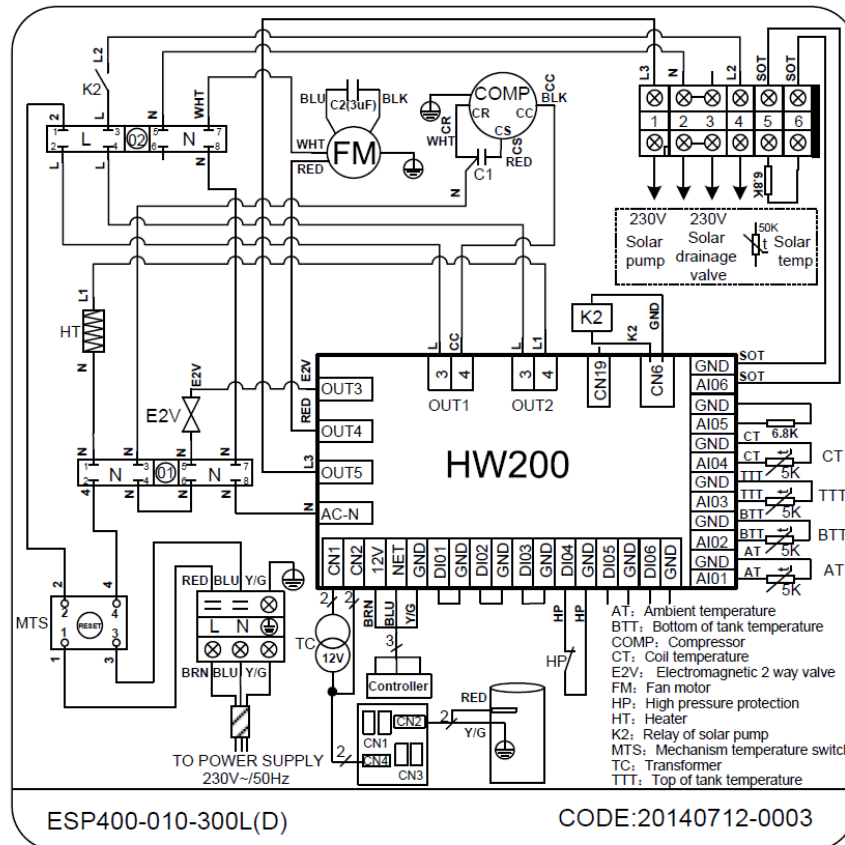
L2
K2
L
1
3
Q2
5
N
WHT
7
2
4
6
8
L
L
BLU
C2(3uF)
BLK
WHT
FM
RED
COMP
CR
CC
CS
BLK
CC
WHT
CR
CS
RED
C1
N
L3
N
L2
SOT
SOT
1
2
3
4
5
6
6.8K
230V Solar pump
230V Solar drainage valve
50K
t
Solar temp
K2
K2
GND
L1
HT
N
E2V
E2V
E2V
RED
L3
L
CC
3
4
OUT1
3
4
OUT2
L
L1
CN19
CN6
GND
AI06
GND
AI05
GND
AI04
GND
AI03
GND
AI02
GND
AI01
SOT
SOT
OUT3
OUT4
OUT5
AC-N
HW200
6.8K
CT
CT
5K
CT
TTT
5K
TTT
BTT
BTT
5K
BTT
AT
AT
5K
AT
N
N
1
3
Q1
5
N
7
2
4
6
8
N
N
N
N
4
2
4
MTS
2
1
RESET
4
3
1
3
CN1
CN2
12V
NET
GND
DI01
GND
DI02
GND
DI03
GND
DI04
GND
DI05
GND
DI06
GND
RED
BLU
Y/G
L
N
BRN
BLU
Y/G
2
2
TC
12V
BRN
BLU
Y/G
3
Controller
HP
HP
HP
RED
CN2
Y/G
CN1
2
CN4
CN3
TO POWER SUPPLY
230V~/50Hz
AT: Ambient temperature
BTT: Bottom of tank temperature
COMP: Compressor
CT: Coil temperature
E2V: Electromagnetic 2 way valve
FM: Fan motor
HP: High pressure protection
HT: Heater
K2: Relay of solar pump
MTS: Mechanism temperature switch
TC: Transformer
TTT: Top of tank temperature
ESP400-010-300L(D)
CODE:20140712-0003